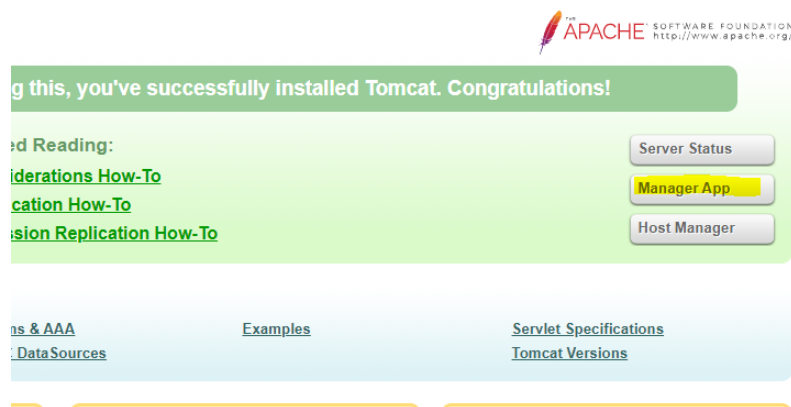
THE APACHE SOFTWARE FOUNDATION http://www.apache.org/

g this, you've successfully installed Tomcat. Congratulations!

ed Reading:

iderations How-To

ication How-To

ssion Replication How-To

Server Status

Manager App

Host Manager

ns & AAA

DataSources

Examples

Servlet Specifications

Tomcat Versions